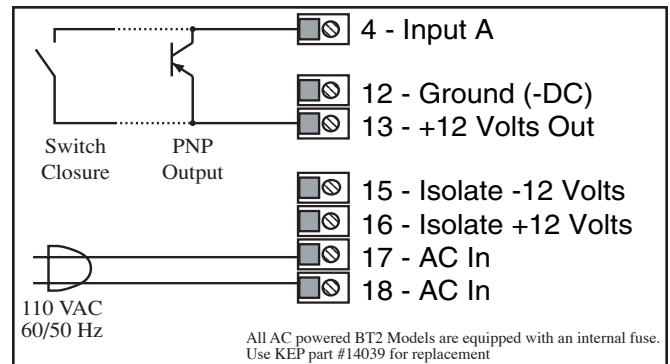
4 - Input A

12 - Ground (-DC)
13 - +12 Volts Out

Switch Closure

PNP Output

15 - Isolate -12 Volts
16 - Isolate +12 Volts
17 - AC In
18 - AC In

110 VAC
60/50 Hz

All AC powered BT2 Models are equipped with an internal fuse.
Use KEP part #14039 for replacement